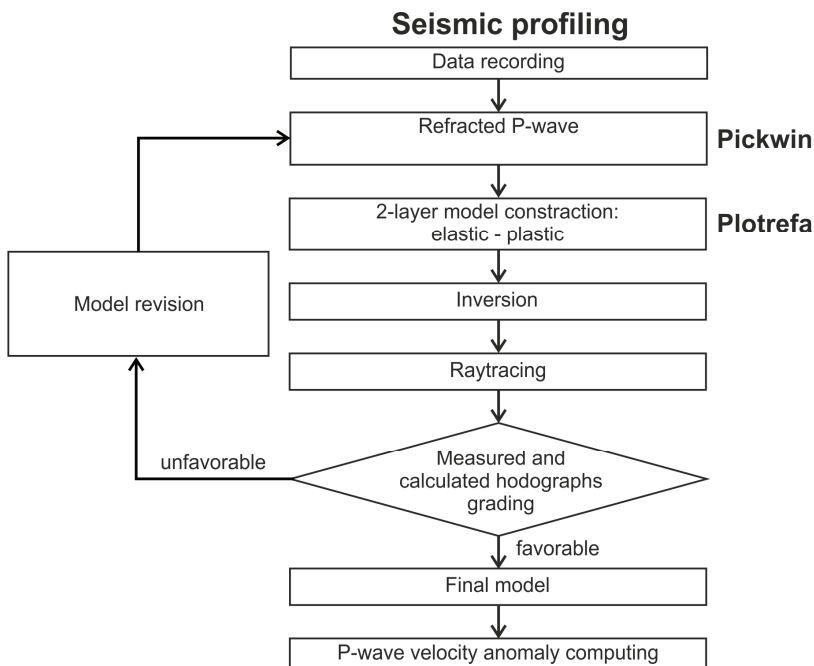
Seismic profiling

Data recording

Refracted P-wave

Pickwin

2-layer model constraction: elastic - plastic

Plotrefa

Model revision

Inversion

Raytracing

unfavorable

Measured and calculated hodographs grading

favorable

Final model

P-wave velocity anomaly computing